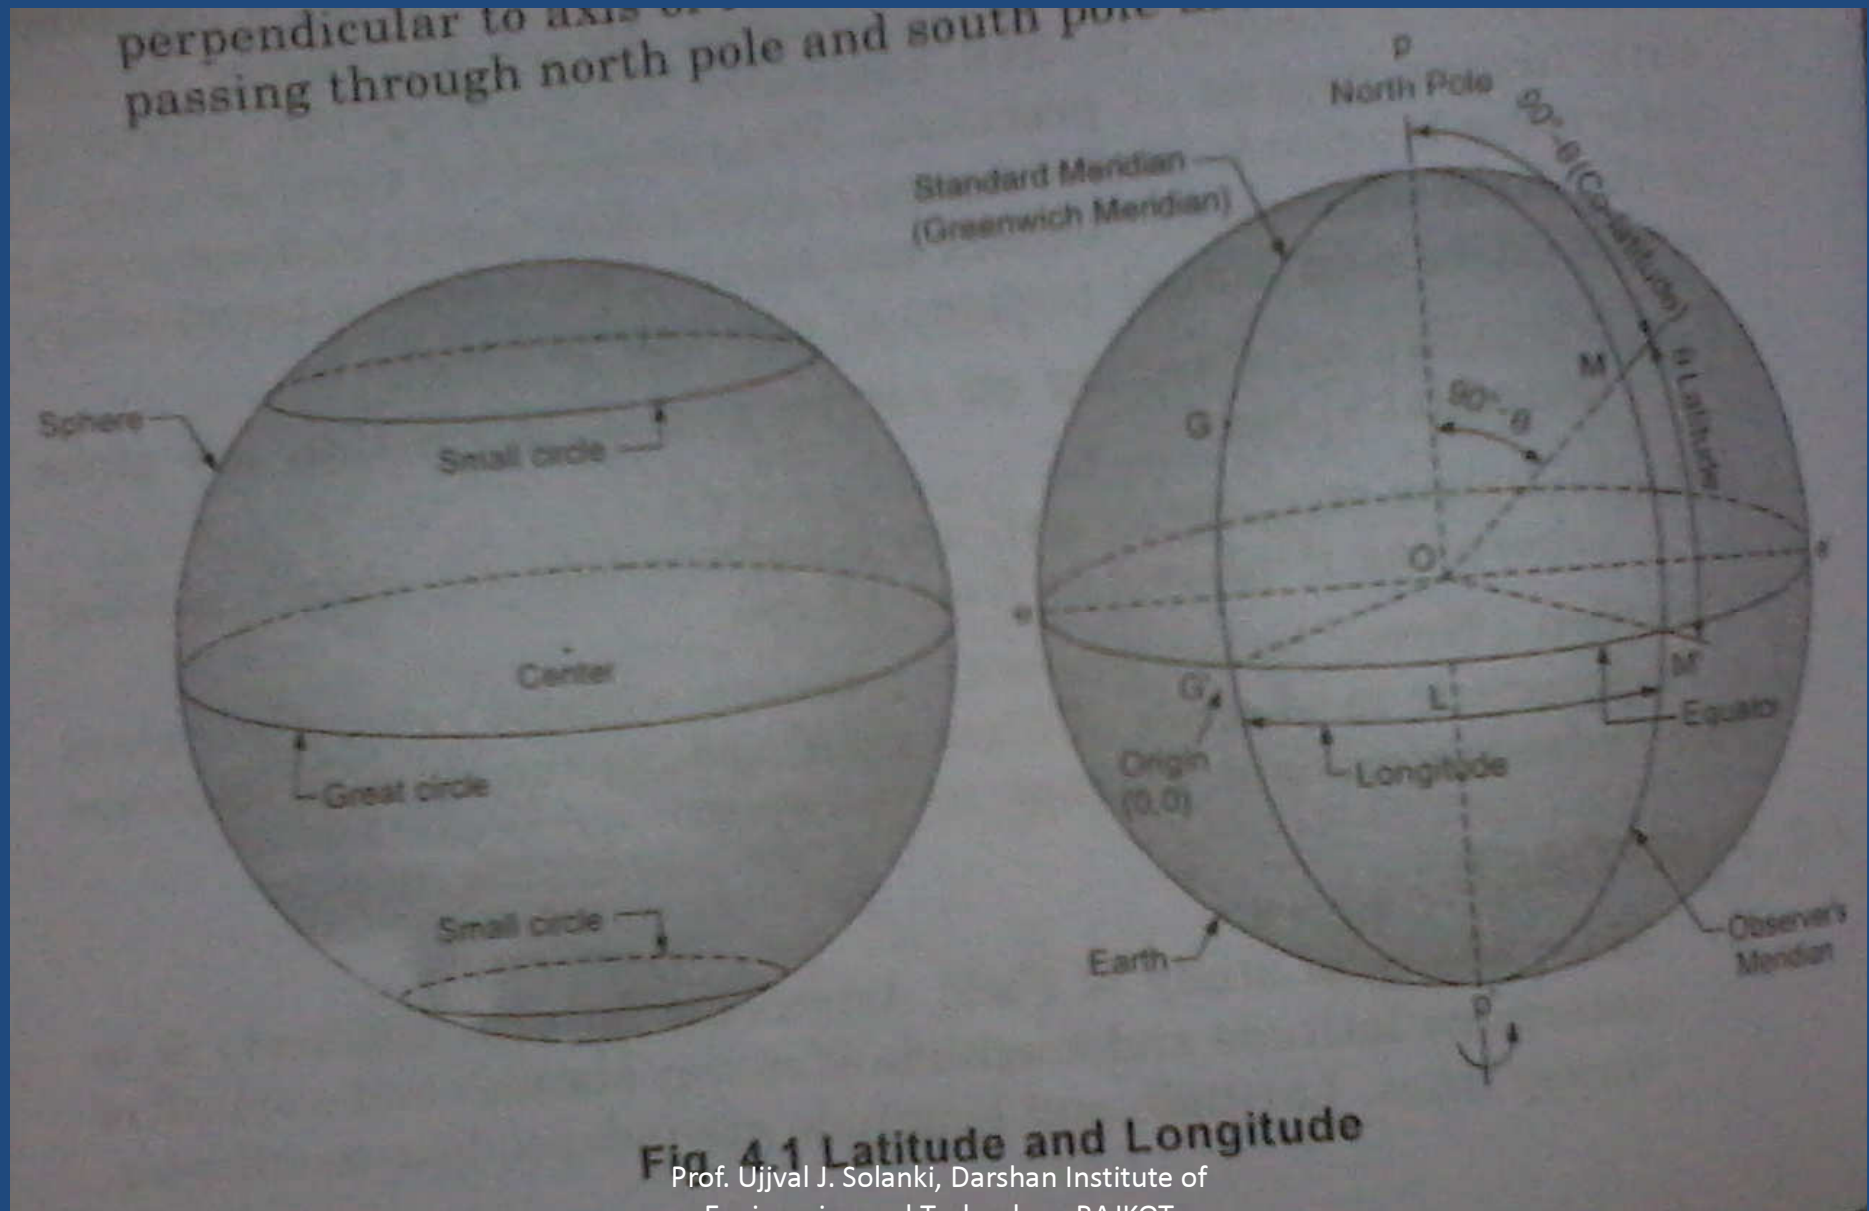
perpendicular to axis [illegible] passing through north pole and south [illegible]

Sphere

Small circle

Center

Great circle

Small circle

p

North Pole

$90°-\theta$ (Co-latitude)

Standard Meridian (Greenwich Meridian)

M

G

$90°-\theta$

$\theta$ Latitude

O

e

e

G'

L

M'

Equator

Origin (0,0)

Longitude

Earth

Observer's Meridian

p

Fig. 4.1 Latitude and Longitude

Prof. Ujjval J. Solanki, Darshan Institute of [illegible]